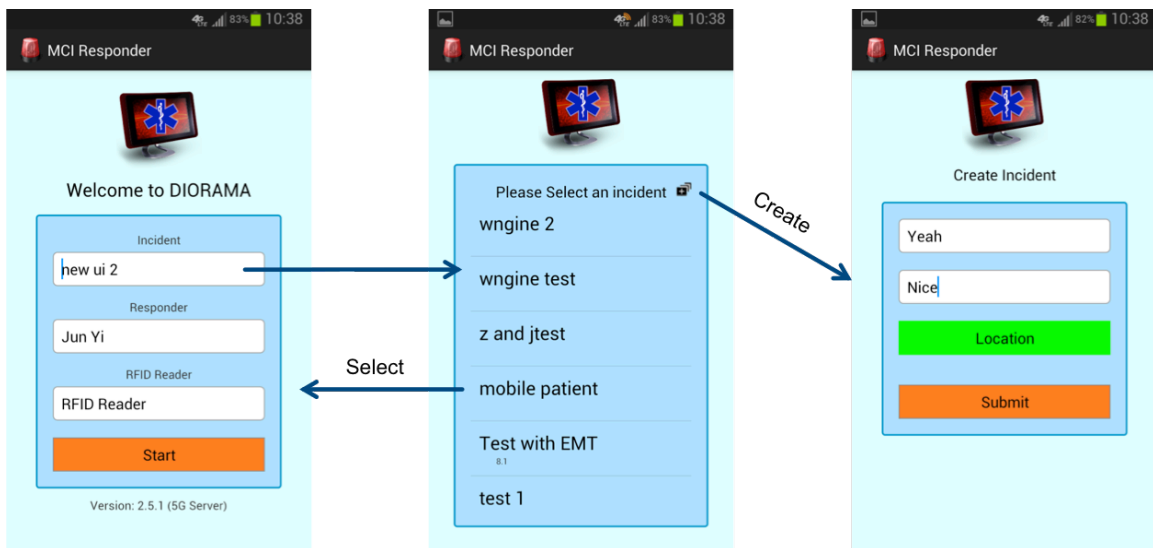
4G 83% 10:38
MCI Responder

Welcome to DIORAMA

Incident
new ui 2
Responder
Jun Yi
RFID Reader
RFID Reader
Start

Version: 2.5.1 (5G Server)

4G 83% 10:38
MCI Responder

Please Select an incident
wngine 2
wngine test
z and jtest
mobile patient
Test with EMT
8.1
test 1

Select

Create

4G 82% 10:38
MCI Responder

Create Incident
Yeah
Nice
Location
Submit